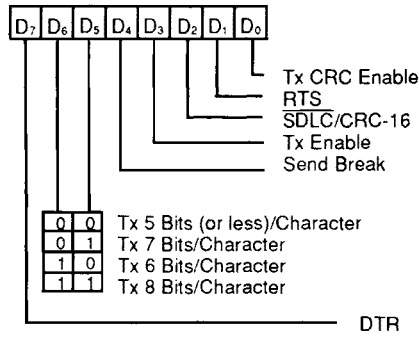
| $D_7$ | $D_6$ | $D_5$ | $D_4$ | $D_3$ | $D_2$ | $D_1$ | $D_0$ |
|---|---|---|---|---|---|---|---|

Tx CRC Enable
RTS
$\overline{\text{SDLC}}$/CRC-16
Tx Enable
Send Break

| | | |
|---|---|---|
| 0 | 0 | Tx 5 Bits (or less)/Character |
| 0 | 1 | Tx 7 Bits/Character |
| 1 | 0 | Tx 6 Bits/Character |
| 1 | 1 | Tx 8 Bits/Character |

DTR